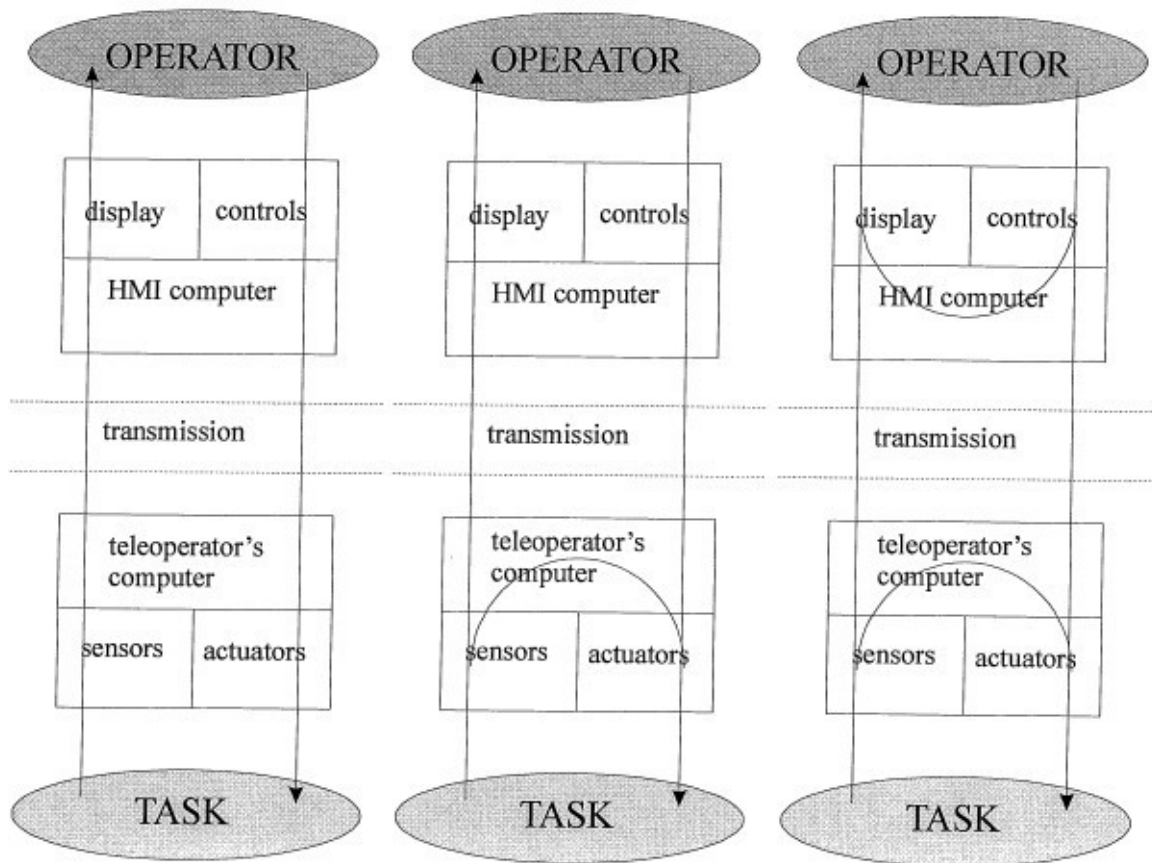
OPERATOR

display
controls
HMI computer

transmission

teleoperator's computer
sensors
actuators

TASK

OPERATOR

display
controls
HMI computer

transmission

teleoperator's computer
sensors
actuators

TASK

OPERATOR

display
controls
HMI computer

transmission

teleoperator's computer
sensors
actuators

TASK